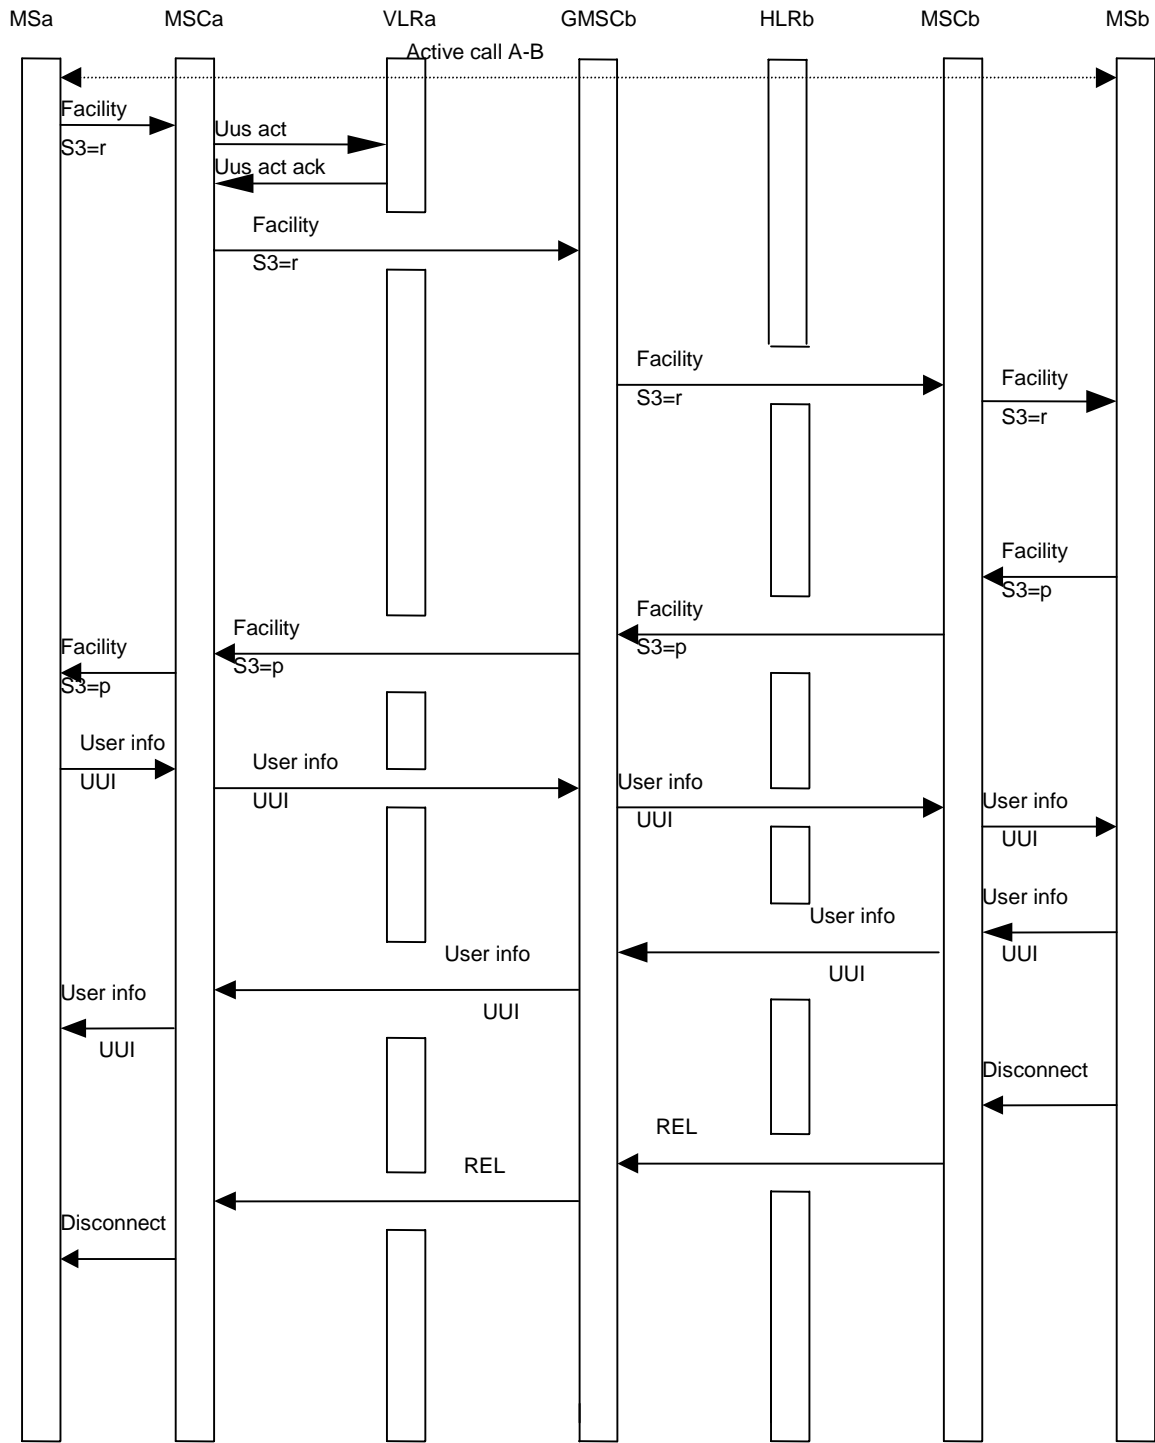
MSa MSCa VLRa GMSCb HLRb MSCb MSb

Active call A-B

Facility
S3=r

Uus act

Uus act ack

Facility
S3=r

Facility
S3=r

Facility
S3=r

Facility
S3=p

Facility
S3=p

Facility
S3=p

Facility
S3=p

User info
UUI

User info
UUI

User info
UUI

User info
UUI

User info
UUI

User info
UUI

User info
UUI

User info
UUI

Disconnect

REL

REL

Disconnect